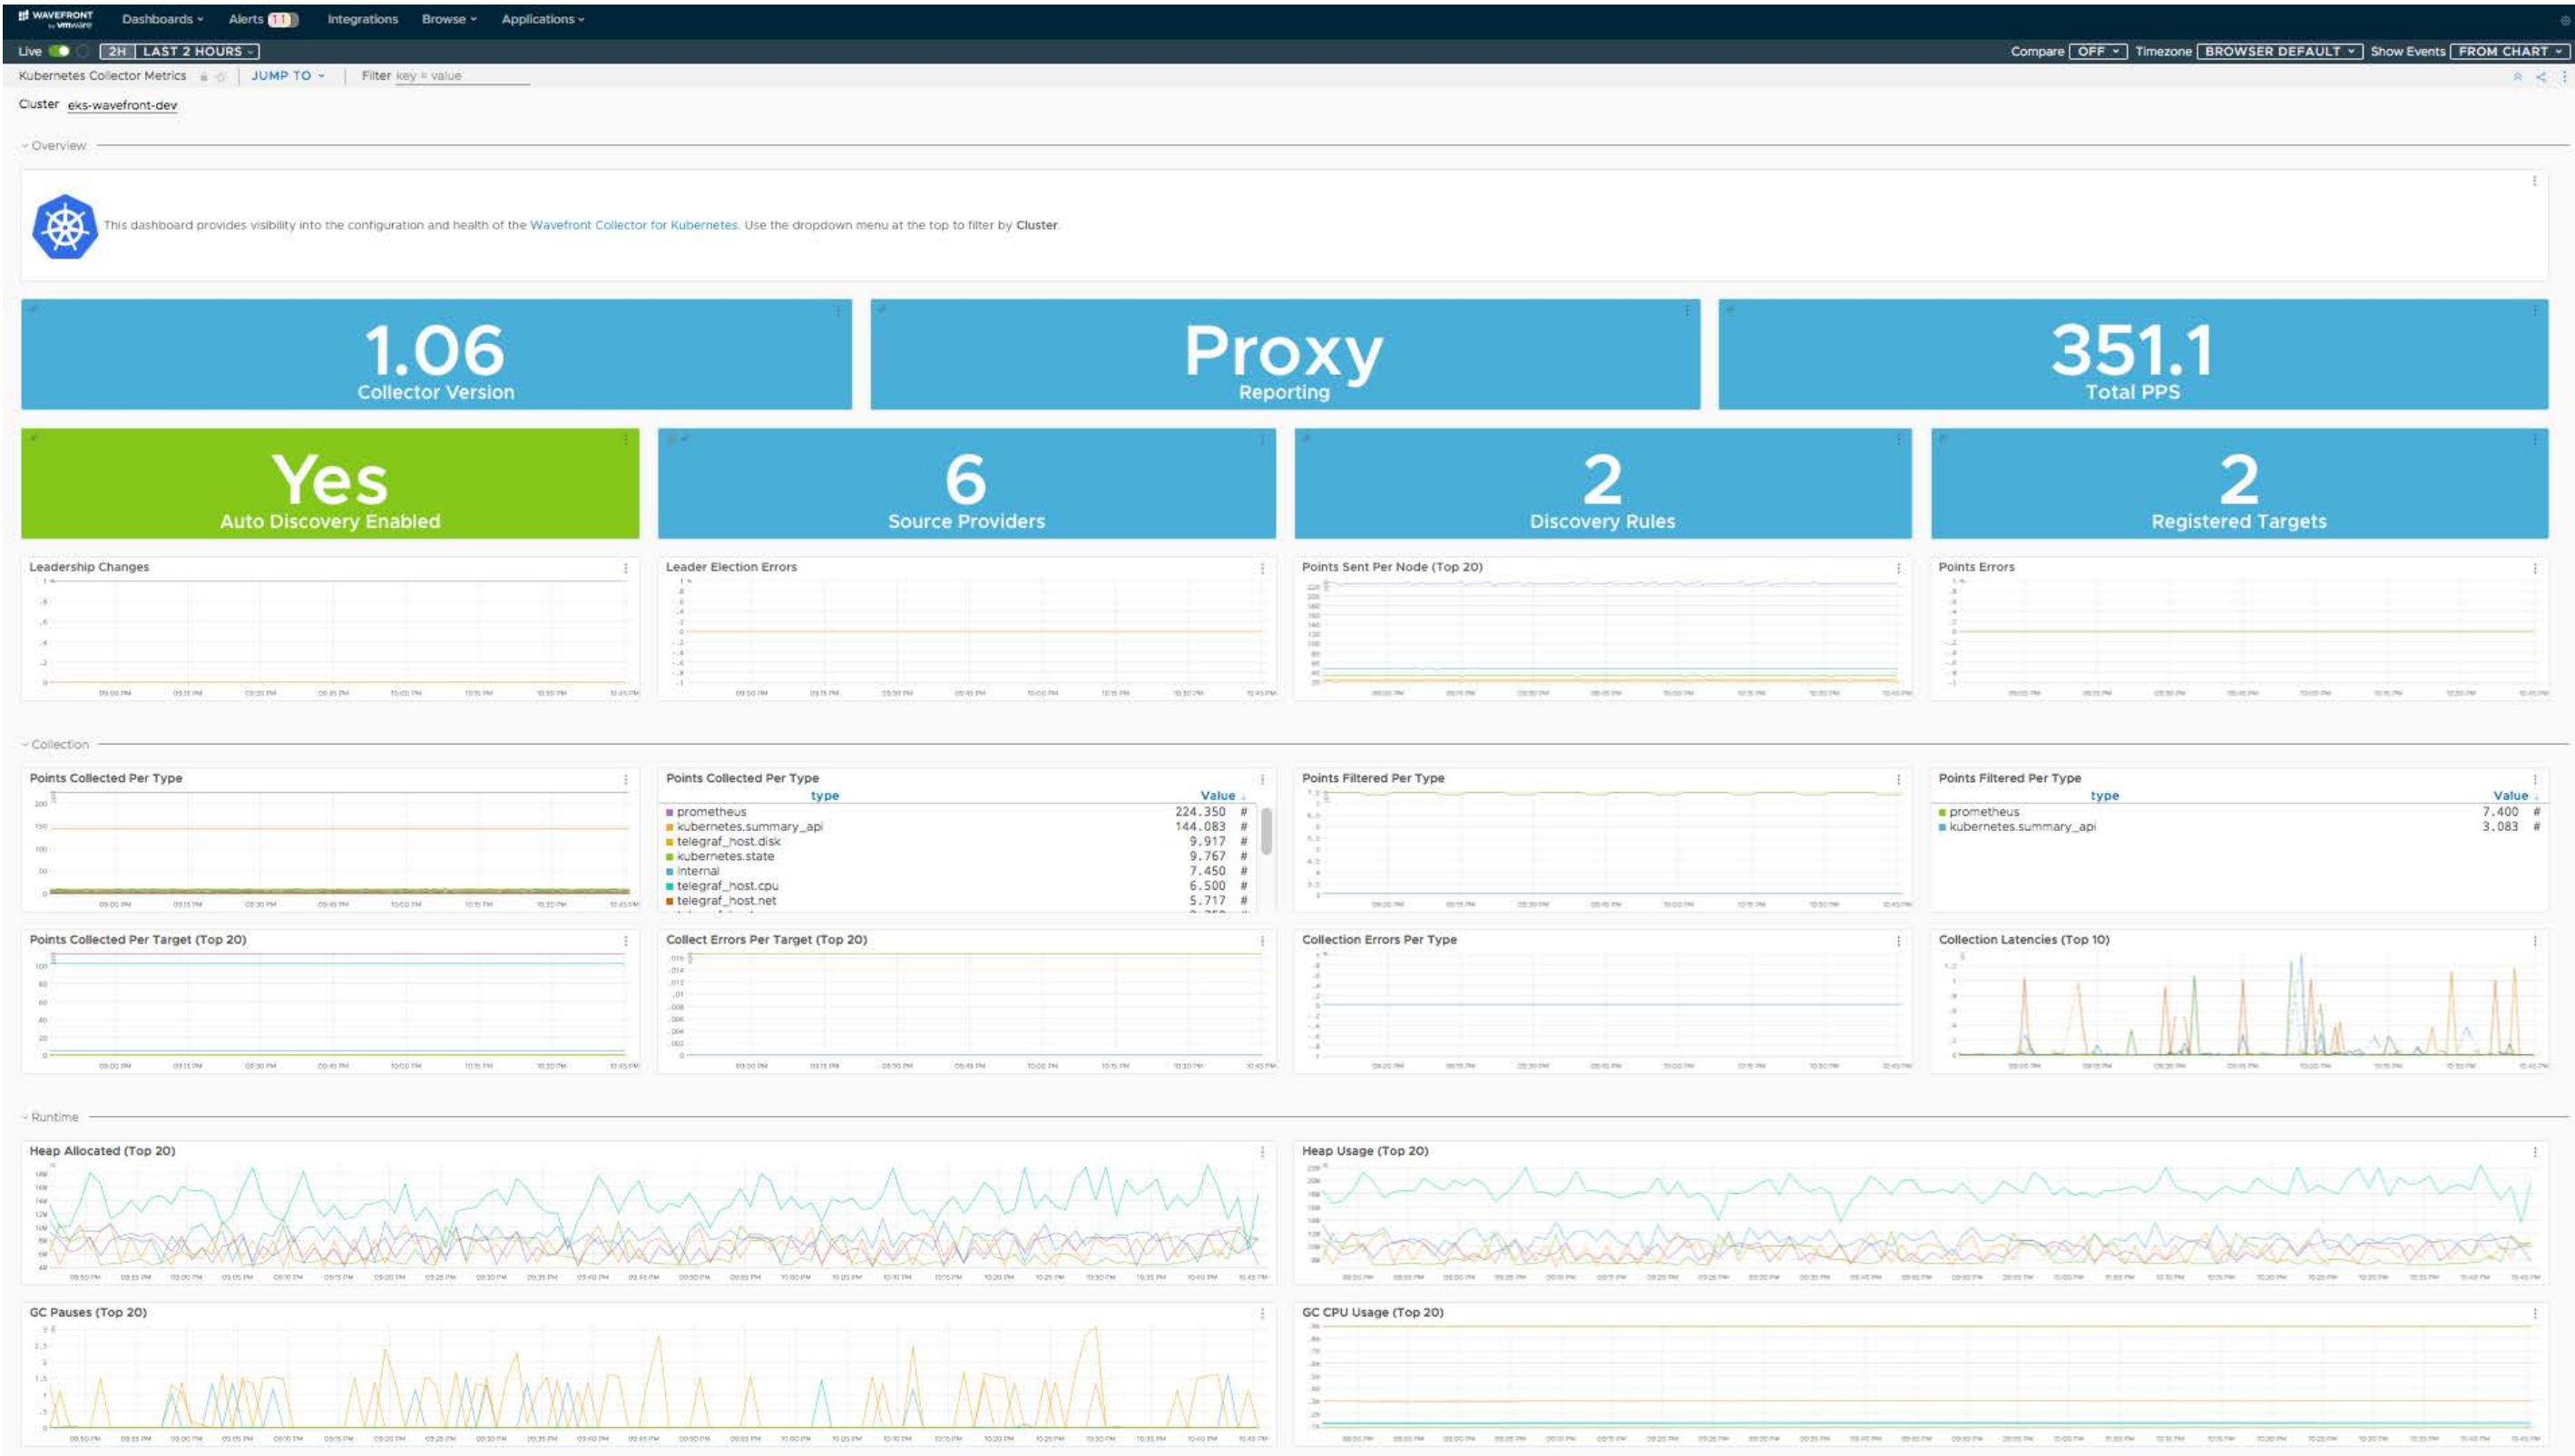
WAVEFRONT by vmware Dashboards Alerts 11 Integrations Browse Applications

Live 2H LAST 2 HOURS Compare OFF Timezone BROWSER DEFAULT Show Events FROM CHART

Kubernetes Collector Metrics JUMP TO Filter key = value

Cluster eks-wavefront-dev

Overview

This dashboard provides visibility into the configuration and health of the Wavefront Collector for Kubernetes. Use the dropdown menu at the top to filter by Cluster.

1.06
Collector Version

Proxy
Reporting

351.1
Total PPS

Yes
Auto Discovery Enabled

6
Source Providers

2
Discovery Rules

2
Registered Targets

Leadership Changes

Leader Election Errors

Points Sent Per Node (Top 20)

Points Errors

Collection

Points Collected Per Type

Points Collected Per Type

| type | Value |
|---|---|
| prometheus | 224.350 # |
| kubernetes.summary_api | 144.083 # |
| telegraf_host.disk | 9.917 # |
| kubernetes.state | 9.767 # |
| internal | 7.450 # |
| telegraf_host.cpu | 6.500 # |
| telegraf_host.net | 5.717 # |

Points Filtered Per Type

Points Filtered Per Type

| type | Value |
|---|---|
| prometheus | 7.400 # |
| kubernetes.summary_api | 3.083 # |

Points Collected Per Target (Top 20)

Collect Errors Per Target (Top 20)

Collection Errors Per Type

Collection Latencies (Top 10)

Runtime

Heap Allocated (Top 20)

Heap Usage (Top 20)

GC Pauses (Top 20)

GC CPU Usage (Top 20)